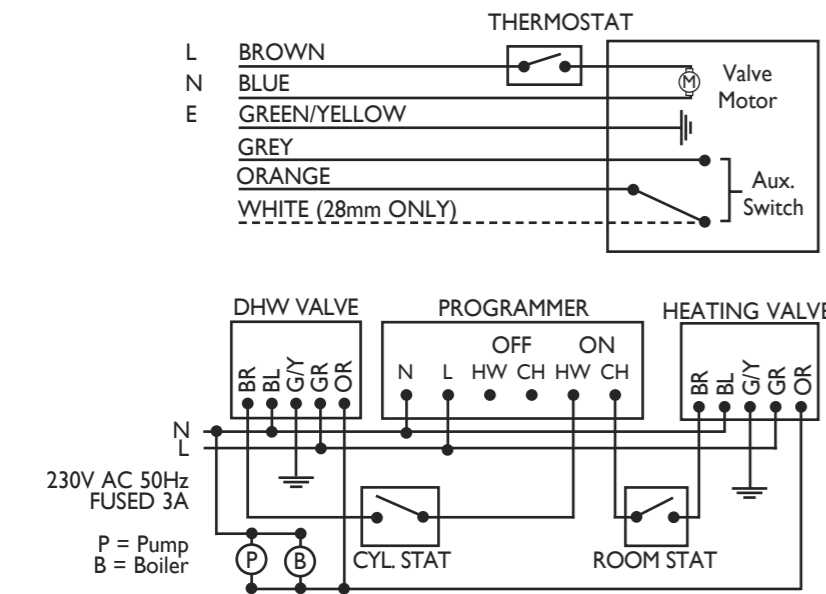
THERMOSTAT

L BROWN
N BLUE
E GREEN/YELLOW
GREY
ORANGE
WHITE (28mm ONLY)

M

Valve Motor

Aux. Switch

DHW VALVE

BR BL G/Y GR OR

PROGRAMMER

OFF ON
N L HW CH HW CH

HEATING VALVE

BR BL G/Y GR OR

N
L

230V AC 50Hz
FUSED 3A

P = Pump
B = Boiler

P B

CYL. STAT

ROOM STAT